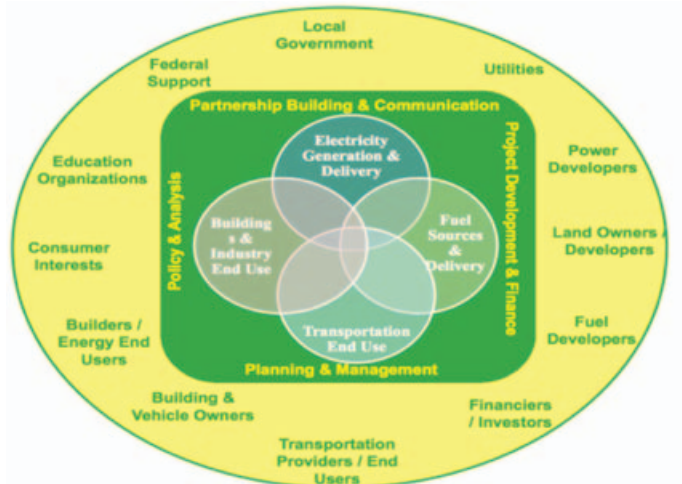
Local Government

Federal Support

Utilities

Education Organizations

Power Developers

Consumer Interests

Land Owners / Developers

Builders / Energy End Users

Fuel Developers

Building & Vehicle Owners

Financiers / Investors

Transportation Providers / End Users

Partnership Building & Communication

Policy & Analysis

Project Development & Finance

Planning & Management

Electricity Generation & Delivery

Buildings & Industry End Use

Fuel Sources & Delivery

Transportation End Use